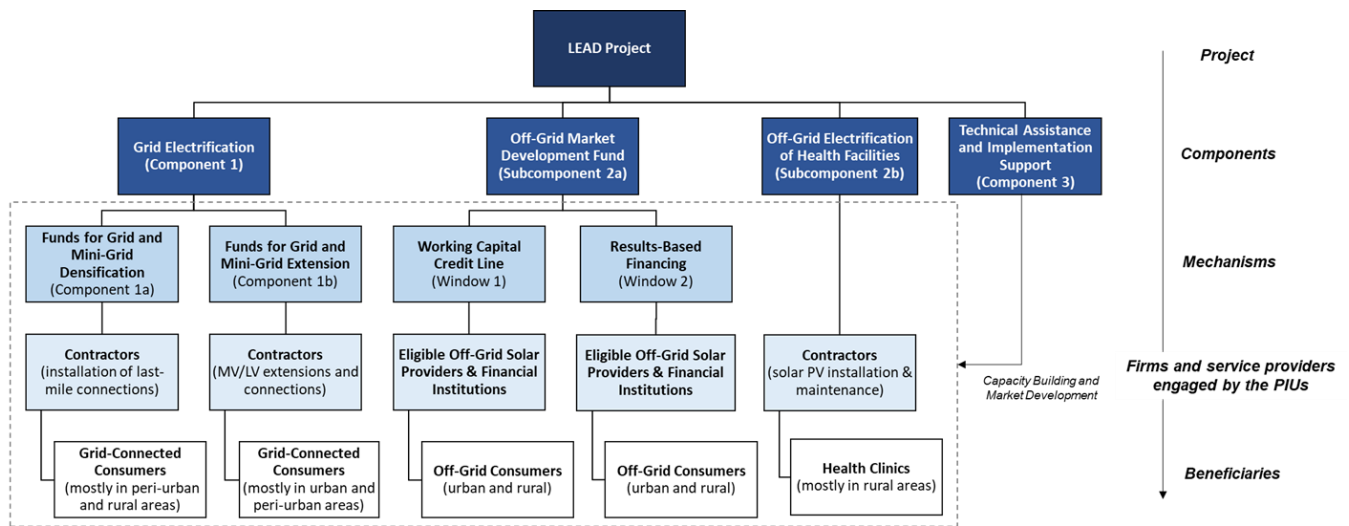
LEAD Project

Grid Electrification (Component 1)

Off-Grid Market Development Fund (Subcomponent 2a)

Off-Grid Electrification of Health Facilities (Subcomponent 2b)

Technical Assistance and Implementation Support (Component 3)

Funds for Grid and Mini-Grid Densification (Component 1a)

Funds for Grid and Mini-Grid Extension (Component 1b)

Working Capital Credit Line (Window 1)

Results-Based Financing (Window 2)

Contractors (installation of last-mile connections)

Contractors (MV/LV extensions and connections)

Eligible Off-Grid Solar Providers & Financial Institutions

Eligible Off-Grid Solar Providers & Financial Institutions

Contractors (solar PV installation & maintenance)

Capacity Building and Market Development

Grid-Connected Consumers (mostly in peri-urban and rural areas)

Grid-Connected Consumers (mostly in urban and peri-urban areas)

Off-Grid Consumers (urban and rural)

Off-Grid Consumers (urban and rural)

Health Clinics (mostly in rural areas)

Project

Components

Mechanisms

Firms and service providers engaged by the PIUs

Beneficiaries